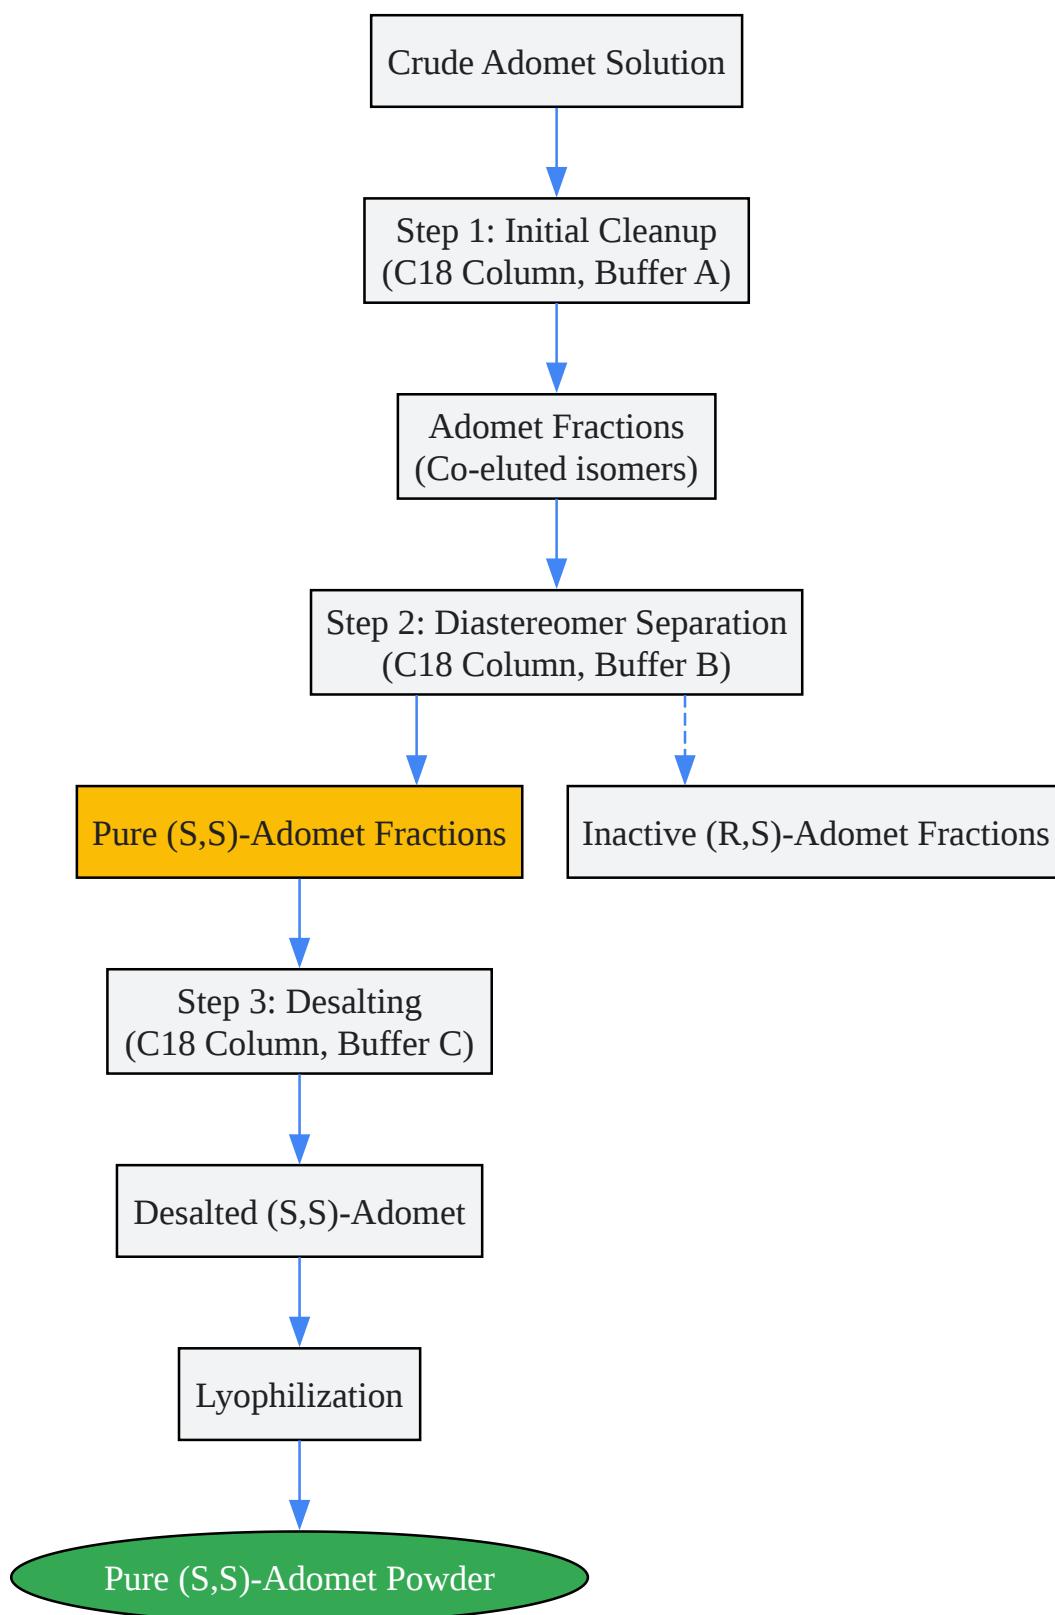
Crude Adomet Solution

Step 1: Initial Cleanup
(C18 Column, Buffer A)

Adomet Fractions
(Co-eluted isomers)

Step 2: Diastereomer Separation
(C18 Column, Buffer B)

Pure (S,S)-Adomet Fractions

Inactive (R,S)-Adomet Fractions

Step 3: Desalting
(C18 Column, Buffer C)

Desalted (S,S)-Adomet

Lyophilization

Pure (S,S)-Adomet Powder